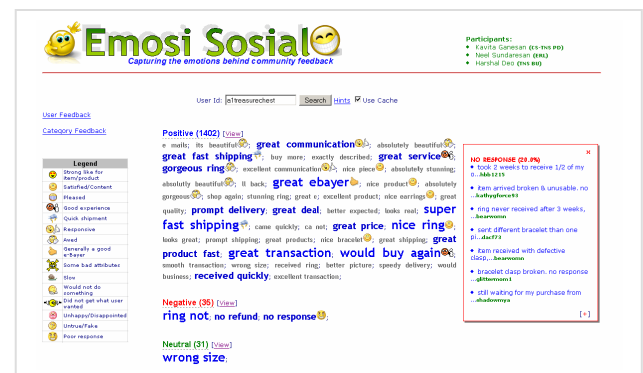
Emosi Sosial
Capturing the emotions behind community feedback

Participants:
Kavita Ganesan (ES-TNS PD)
Neel Sundaresan (ERL)
Harshal Deo (TNS BU)

User Id: a1treasurechest Search Hints Use Cache

User Feedback

Category Feedback

| Legend |
|---|
| Strong like for item/product |
| Satisfied/Content |
| Pleased |
| Good experience |
| Quick shipment |
| Responsive |
| Awed |
| Generally a good e-Bayer |
| Some bad attributes |
| Slow |
| Would not do something |
| Did not get what user wanted |
| Unhappy/Disappointed |
| Untrue/Fake |
| Poor response |

Positive (1402) [View]
e mails; its beautiful; great communication; absolutely beautiful; great fast shipping; buy more; exactly described; great service; gorgeous ring; excellent communication; nice piece; absolutely stunning; absolutely beautiful; ll back; great ebayer; nice product; absolutely gorgeous; shop again; stunning ring; great c; excellent product; nice earrings; great quality; prompt delivery; great deal; better expected; looks real; super fast shipping; came quickly; ca not; great price; nice ring; looks great; prompt shipping; great products; nice bracelet; great shipping; great product fast; great transaction; would buy again; smooth transaction; wrong size; received ring; better picture; speedy delivery; would business; received quickly; excellent transaction;

Negative (35) [View]
ring not; no refund; no response;

Neutral (31) [View]
wrong size;

NO RESPONSE (20.0%)
took 2 weeks to receive 1/2 of my ...bbb1215
item arrived broken & unusable. no ...kathyyforce93
ring never received after 3 weeks, ...bearwonn
sent different bracelet than one pi...dscf73
Rcvd received with defective clasp,...bearwonn
bracelet clasp broken. no response ...glitternsore1
still waiting for my purchase from ...shadowmya
[+]